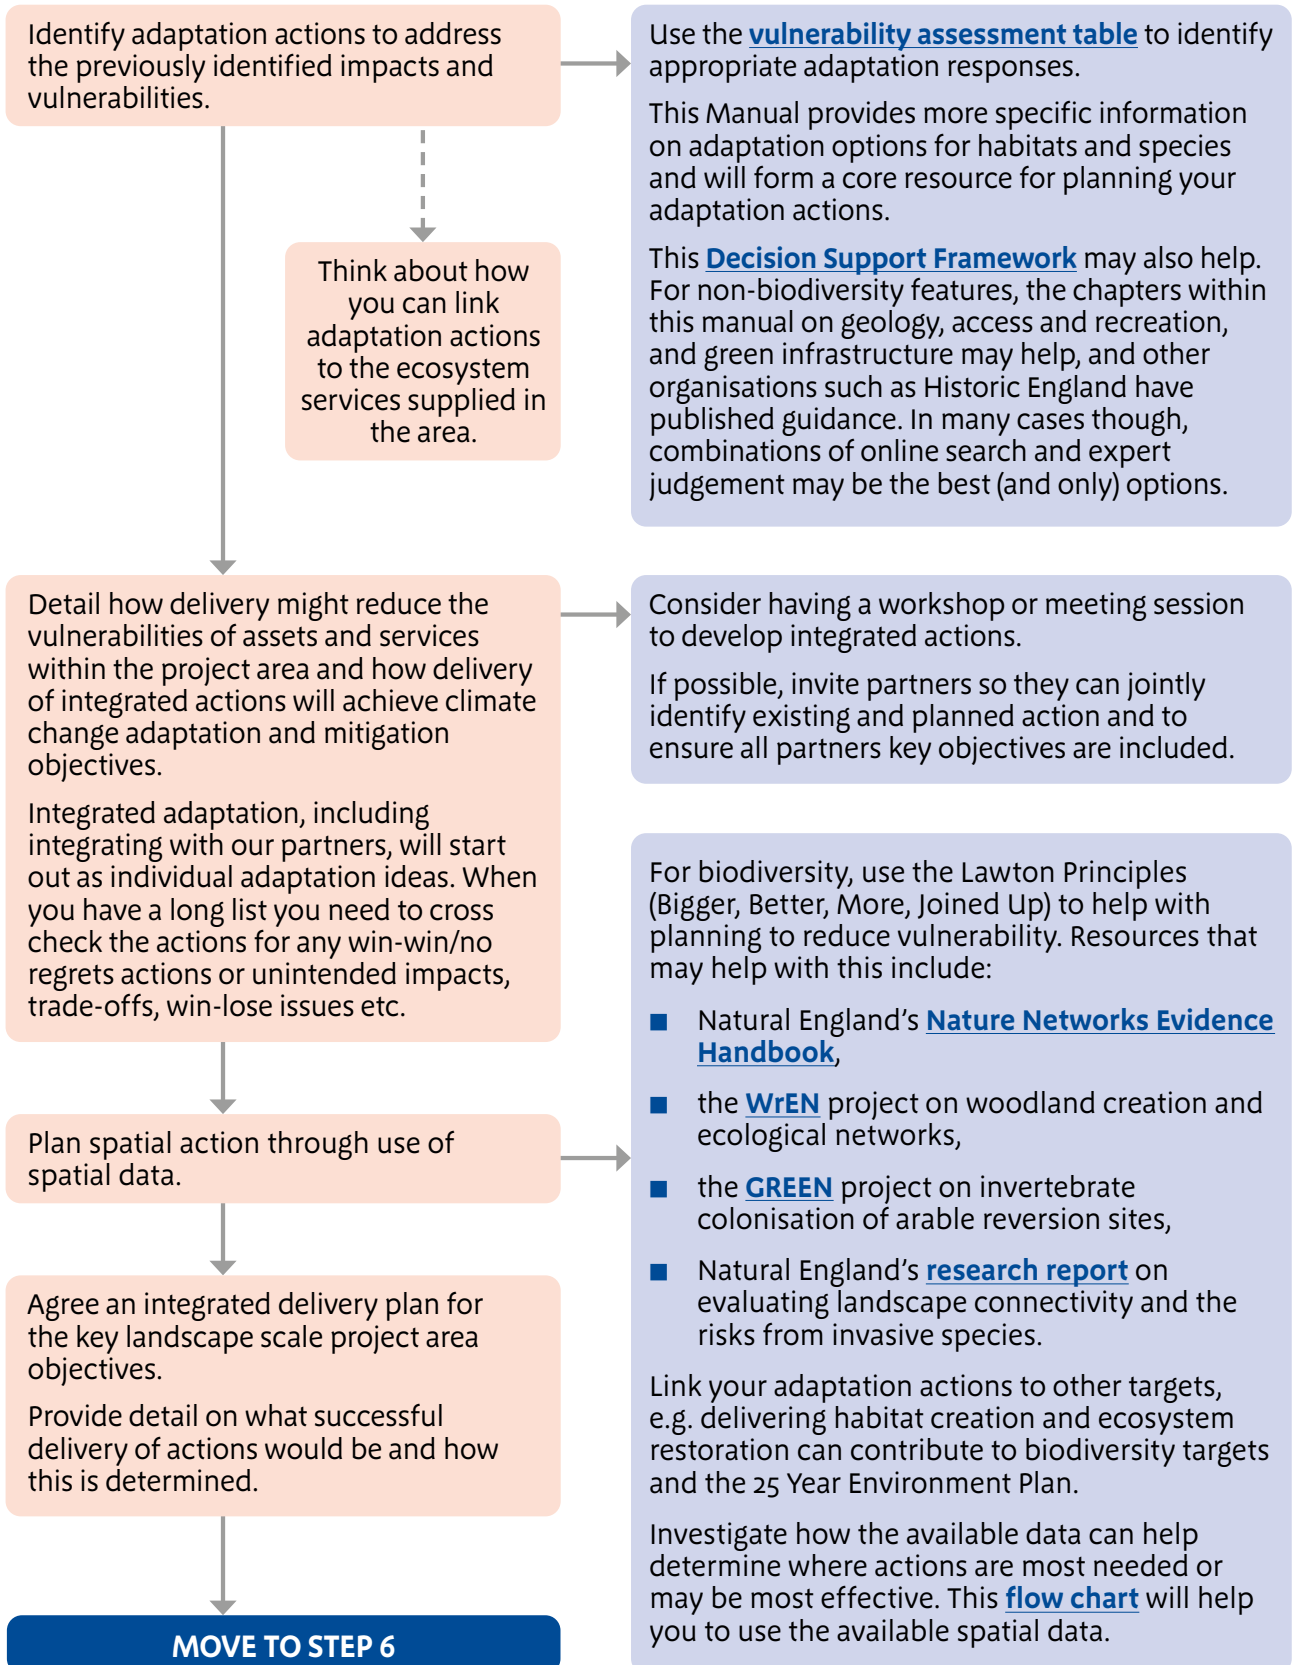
Identify adaptation actions to address the previously identified impacts and vulnerabilities.

Think about how you can link adaptation actions to the ecosystem services supplied in the area.

Use the vulnerability assessment table to identify appropriate adaptation responses.

This Manual provides more specific information on adaptation options for habitats and species and will form a core resource for planning your adaptation actions.

This Decision Support Framework may also help. For non-biodiversity features, the chapters within this manual on geology, access and recreation, and green infrastructure may help, and other organisations such as Historic England have published guidance. In many cases though, combinations of online search and expert judgement may be the best (and only) options.

Detail how delivery might reduce the vulnerabilities of assets and services within the project area and how delivery of integrated actions will achieve climate change adaptation and mitigation objectives.

Integrated adaptation, including integrating with our partners, will start out as individual adaptation ideas. When you have a long list you need to cross check the actions for any win-win/no regrets actions or unintended impacts, trade-offs, win-lose issues etc.

Consider having a workshop or meeting session to develop integrated actions.

If possible, invite partners so they can jointly identify existing and planned action and to ensure all partners key objectives are included.

Plan spatial action through use of spatial data.

Agree an integrated delivery plan for the key landscape scale project area objectives.

Provide detail on what successful delivery of actions would be and how this is determined.

MOVE TO STEP 6

For biodiversity, use the Lawton Principles (Bigger, Better, More, Joined Up) to help with planning to reduce vulnerability. Resources that may help with this include:

■ Natural England's Nature Networks Evidence Handbook,

■ the WrEN project on woodland creation and ecological networks,

■ the GREEN project on invertebrate colonisation of arable reversion sites,

■ Natural England's research report on evaluating landscape connectivity and the risks from invasive species.

Link your adaptation actions to other targets, e.g. delivering habitat creation and ecosystem restoration can contribute to biodiversity targets and the 25 Year Environment Plan.

Investigate how the available data can help determine where actions are most needed or may be most effective. This flow chart will help you to use the available spatial data.